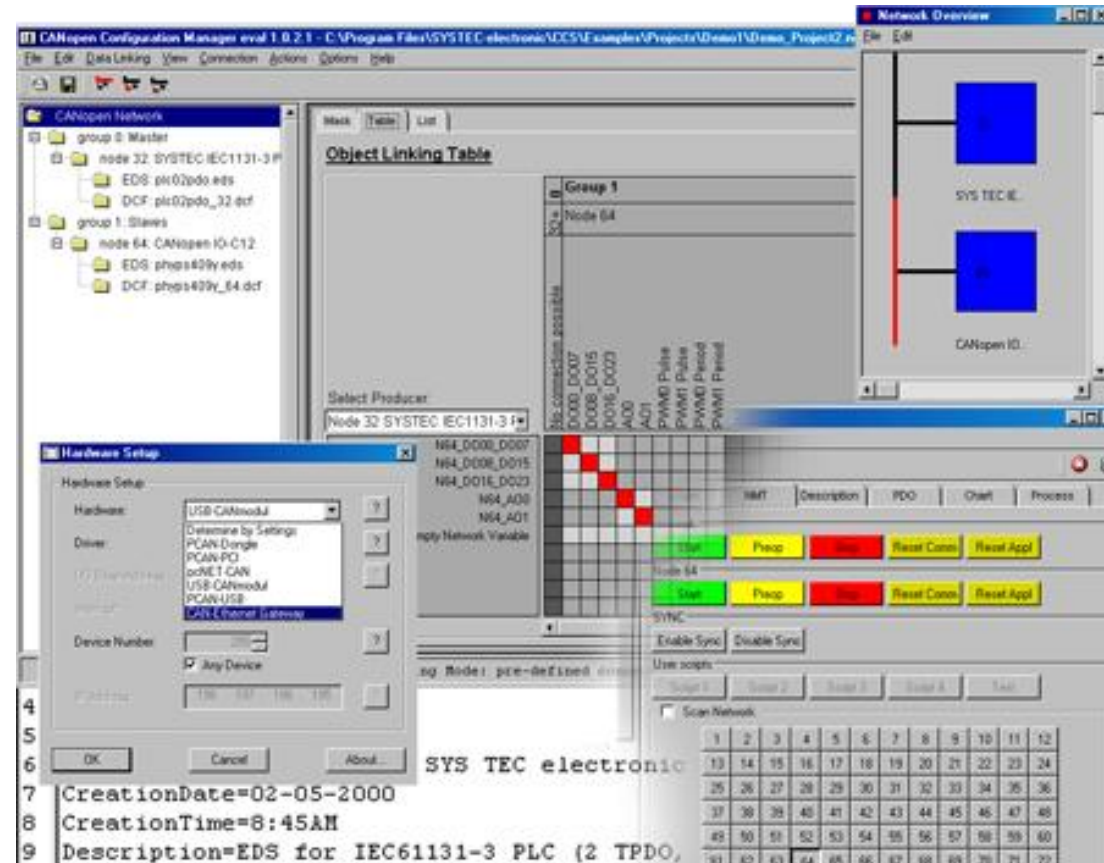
CANopen Configuration Manager eval 1.0.2.1 - C:\Program Files\SYSTEC electronic\CCS\Examples\Projects\Demo1\Demo_Project2.

File Edit DataLinking View Connection Actions Options Help

CANopen Network
group 0: Master
node 32: SYSTEC IEC1131-3 P
EDS: plc02pdo.eds
DCF: plc02pdo_32.dcf
group 1: Slaves
node 64: CANopen IO-C12
EDS: phyps409y.eds
DCF: phyps409y_64.dcf

Mask Table List

Object Linking Table

Group 1
Node 64

No connection possible
DO00_DO07
DO08_DO15
DO16_DO23
AO0
AO1
PWM0 Pulse
PWM1 Pulse
PWM0 Period
PWM1 Period

Select Producer
Node 32 SYSTEC IEC1131-3

N64_DO00_DO07
N64_DO08_DO15
N64_DO16_DO23
N64_AO0
N64_AO1
mpty Network Variable

Network Overview
File Edit
SYS TEC IE..
CANopen IO..

Hardware Setup
Hardware Setup
Hardware: USB-CANmodul
Determine by Settings
PCAN-Dongle
PCAN-PCI
pcNET-CAN
USB-CANmodul
PCAN-USB
CAN-Ethernet Gateway
Driver:
Device Number
Any Device
OK Cancel About...

NMT Description PDO Chart Process

Start Preop Stop Reset Comm Reset Appl
Node 64
Start Preop Stop Reset Comm Reset Appl
SYNC
Enable Sync Disable Sync
User scripts
Script 1 Script 2 Script 3 Script 4 Test
Scan Network

| 1 | 2 | 3 | 4 | 5 | 6 | 7 | 8 | 9 | 10 | 11 | 12 |
|---|---|---|---|---|---|---|---|---|---|---|---|
| 13 | 14 | 15 | 16 | 17 | 18 | 19 | 20 | 21 | 22 | 23 | 24 |
| 25 | 26 | 27 | 28 | 29 | 30 | 31 | 32 | 33 | 34 | 35 | 36 |
| 37 | 38 | 39 | 40 | 41 | 42 | 43 | 44 | 45 | 46 | 47 | 48 |
| 49 | 50 | 51 | 52 | 53 | 54 | 55 | 56 | 57 | 58 | 59 | 60 |

ng Mode: pre-defined

4
5
6 SYS TEC electronic
7 CreationDate=02-05-2000
8 CreationTime=8:45AM
9 Description=EDS for IEC61131-3 PLC (2 TPDO,